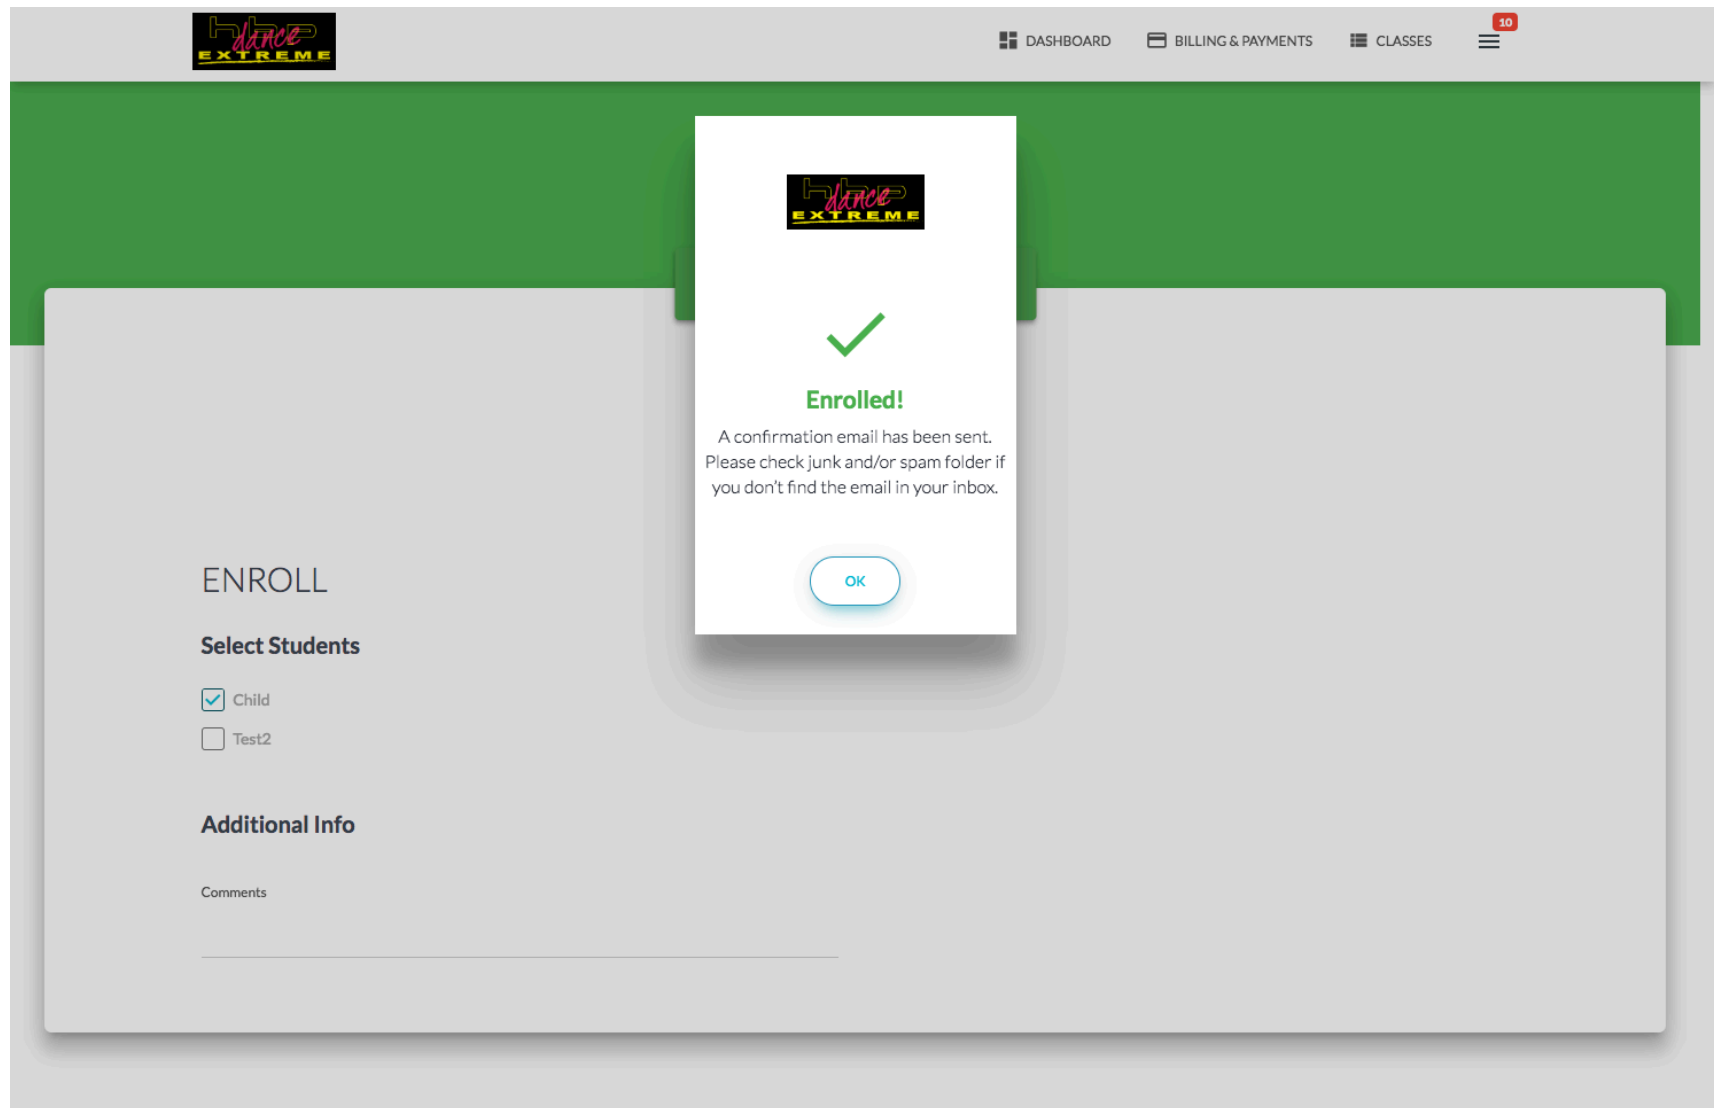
hbp dance EXTREME

DASHBOARD BILLING & PAYMENTS CLASSES 10

hbp dance EXTREME

Enrolled!

A confirmation email has been sent. Please check junk and/or spam folder if you don't find the email in your inbox.

OK

ENROLL

Select Students

Child

Test2

Additional Info

Comments